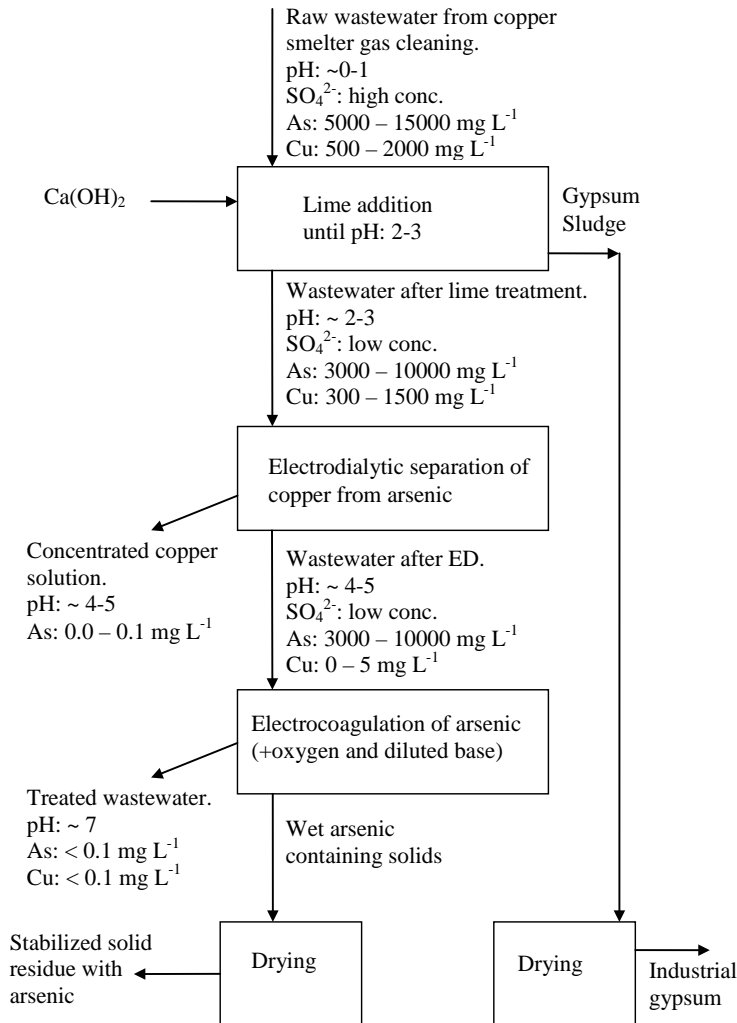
Raw wastewater from copper smelter gas cleaning.
pH: ~0-1
$SO_4^{2-}$: high conc.
As: 5000 – 15000 mg $L^{-1}$
Cu: 500 – 2000 mg $L^{-1}$

$Ca(OH)_2$

Lime addition until pH: 2-3

Gypsum Sludge

Wastewater after lime treatment.
pH: ~ 2-3
$SO_4^{2-}$: low conc.
As: 3000 – 10000 mg $L^{-1}$
Cu: 300 – 1500 mg $L^{-1}$

Electrodialytic separation of copper from arsenic

Concentrated copper solution.
pH: ~ 4-5
As: 0.0 – 0.1 mg $L^{-1}$

Wastewater after ED.
pH: ~ 4-5
$SO_4^{2-}$: low conc.
As: 3000 – 10000 mg $L^{-1}$
Cu: 0 – 5 mg $L^{-1}$

Electrocoagulation of arsenic (+oxygen and diluted base)

Treated wastewater.
pH: ~ 7
As: < 0.1 mg $L^{-1}$
Cu: < 0.1 mg $L^{-1}$

Wet arsenic containing solids

Stabilized solid residue with arsenic

Drying

Drying

Industrial gypsum